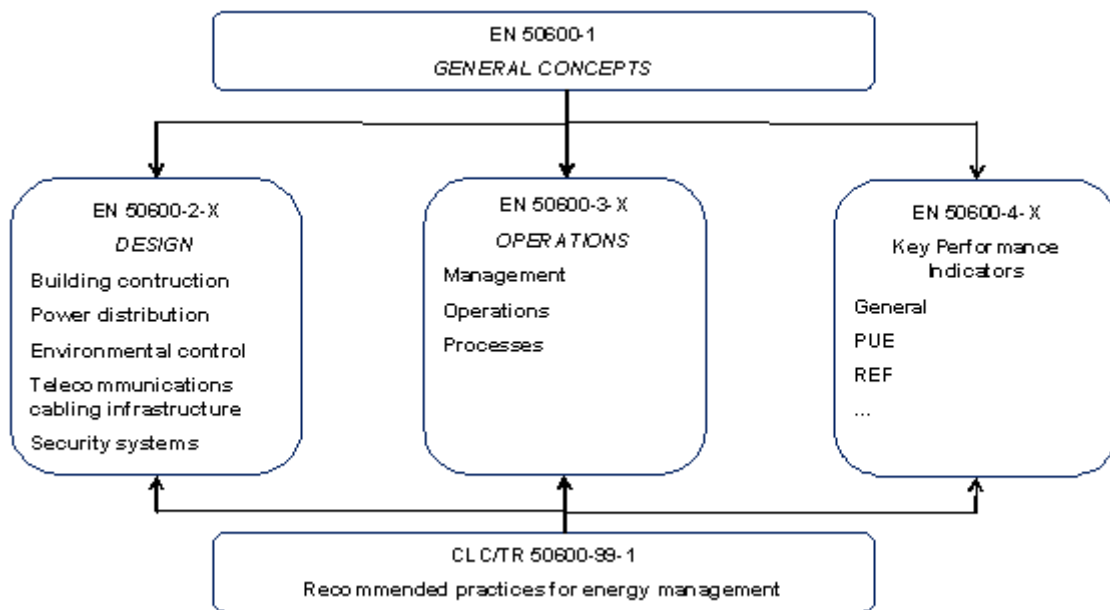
EN 50600-1
GENERAL CONCEPTS

EN 50600-2-X
DESIGN
Building contruction
Power distribution
Environmental control
Telecommunications cabling infrastructure
Security systems

EN 50600-3-X
OPERATIONS
Management
Operations
Processes

EN 50600-4-X
Key Performance Indicators
General
PUE
REF
...

CLC/TR 50600-99-1
Recommended practices for energy management